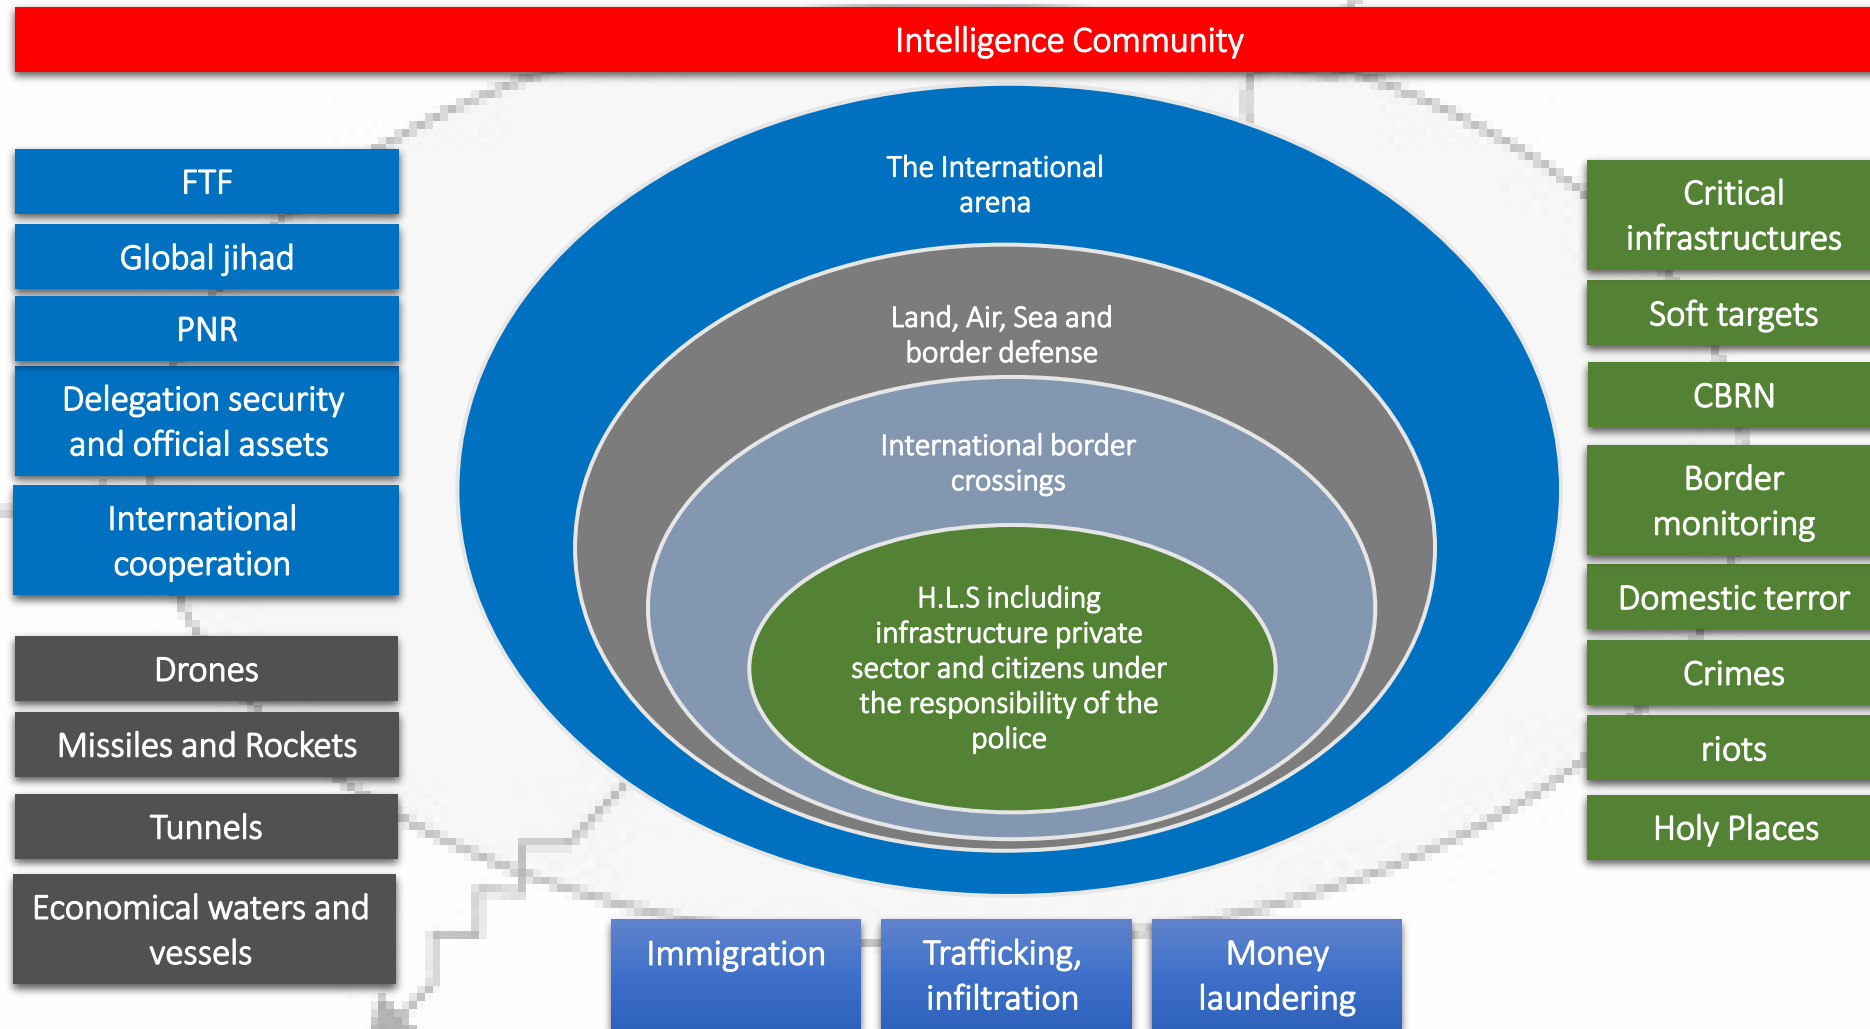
Intelligence Community

FTF

Global jihad

PNR

Delegation security and official assets

International cooperation

Drones

Missiles and Rockets

Tunnels

Economical waters and vessels

The International arena

Land, Air, Sea and border defense

International border crossings

H.L.S including infrastructure private sector and citizens under the responsibility of the police

Critical infrastructures

Soft targets

CBRN

Border monitoring

Domestic terror

Crimes

riots

Holy Places

Immigration

Trafficking, infiltration

Money laundering